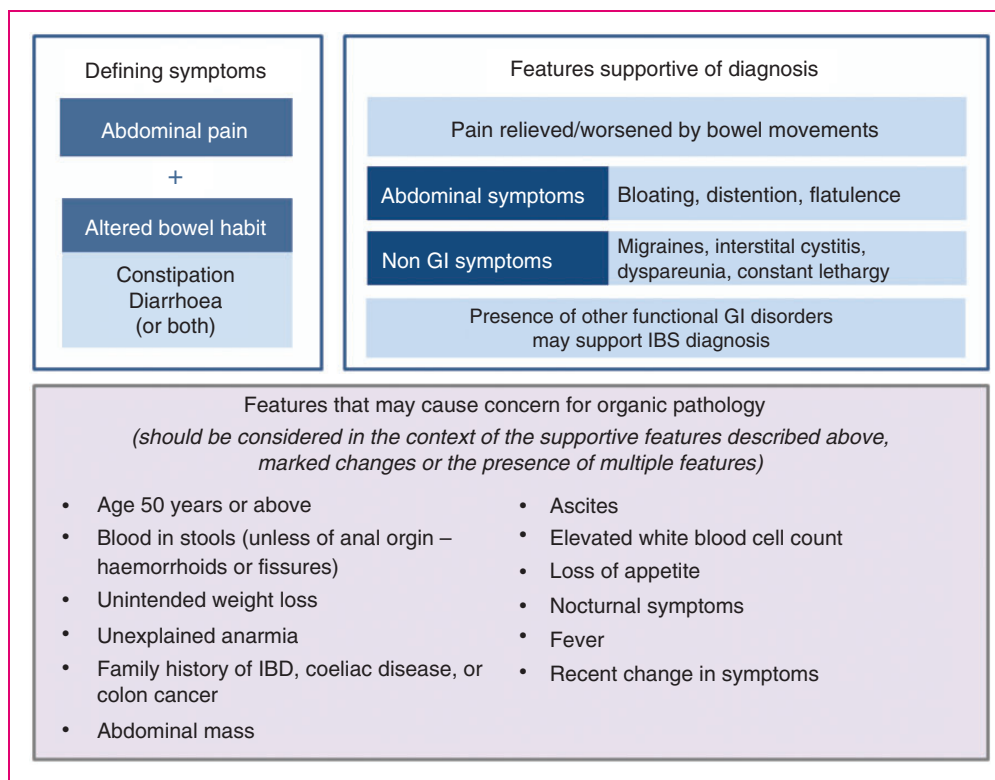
Defining symptoms

Abdominal pain

+

Altered bowel habit

Constipation
Diarrhoea
(or both)

Features supportive of diagnosis

Pain relieved/worsened by bowel movements

| Abdominal symptoms | Bloating, distention, flatulence |
|---|---|
| Non GI symptoms | Migraines, interstitial cystitis, dyspareunia, constant lethargy |

Presence of other functional GI disorders may support IBS diagnosis

Features that may cause concern for organic pathology
(should be considered in the context of the supportive features described above, marked changes or the presence of multiple features)

• Age 50 years or above
• Blood in stools (unless of anal orgin – haemorrhoids or fissures)
• Unintended weight loss
• Unexplained anarmia
• Family history of IBD, coeliac disease, or colon cancer
• Abdominal mass

• Ascites
• Elevated white blood cell count
• Loss of appetite
• Nocturnal symptoms
• Fever
• Recent change in symptoms